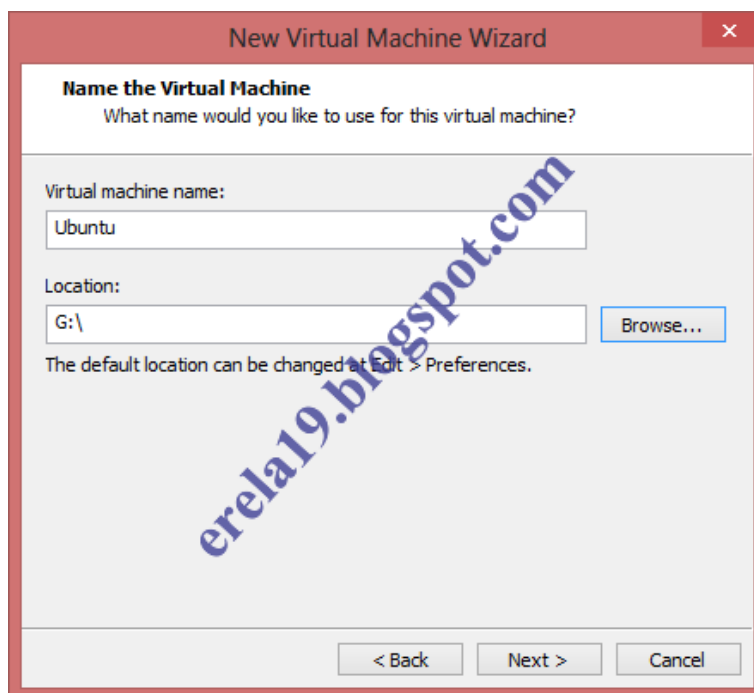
New Virtual Machine Wizard

Name the Virtual Machine
What name would you like to use for this virtual machine?

Virtual machine name:
Ubuntu

Location:
G:\
Browse...

The default location can be changed at Edit > Preferences.

erela19.blogspot.com

< Back
Next >
Cancel